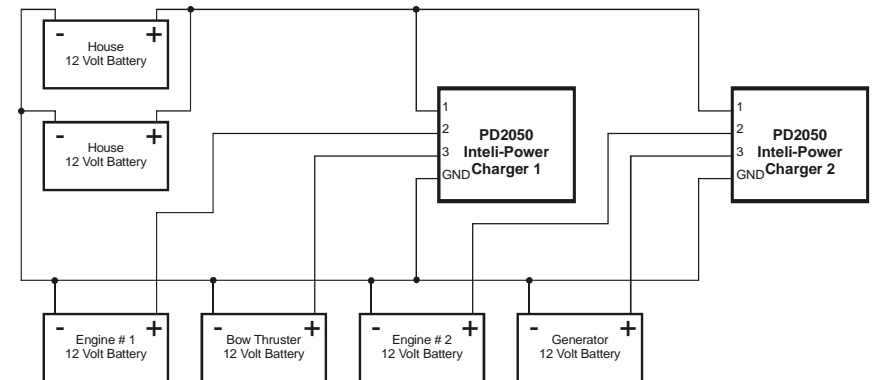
- +
House
12 Volt Battery

- +
House
12 Volt Battery

1
2
3
GND
PD2050
Inteli-Power
Charger 1

1
2
3
GND
PD2050
Inteli-Power
Charger 2

- +
Engine # 1
12 Volt Battery

- +
Bow Thruster
12 Volt Battery

- +
Engine # 2
12 Volt Battery

- +
Generator
12 Volt Battery